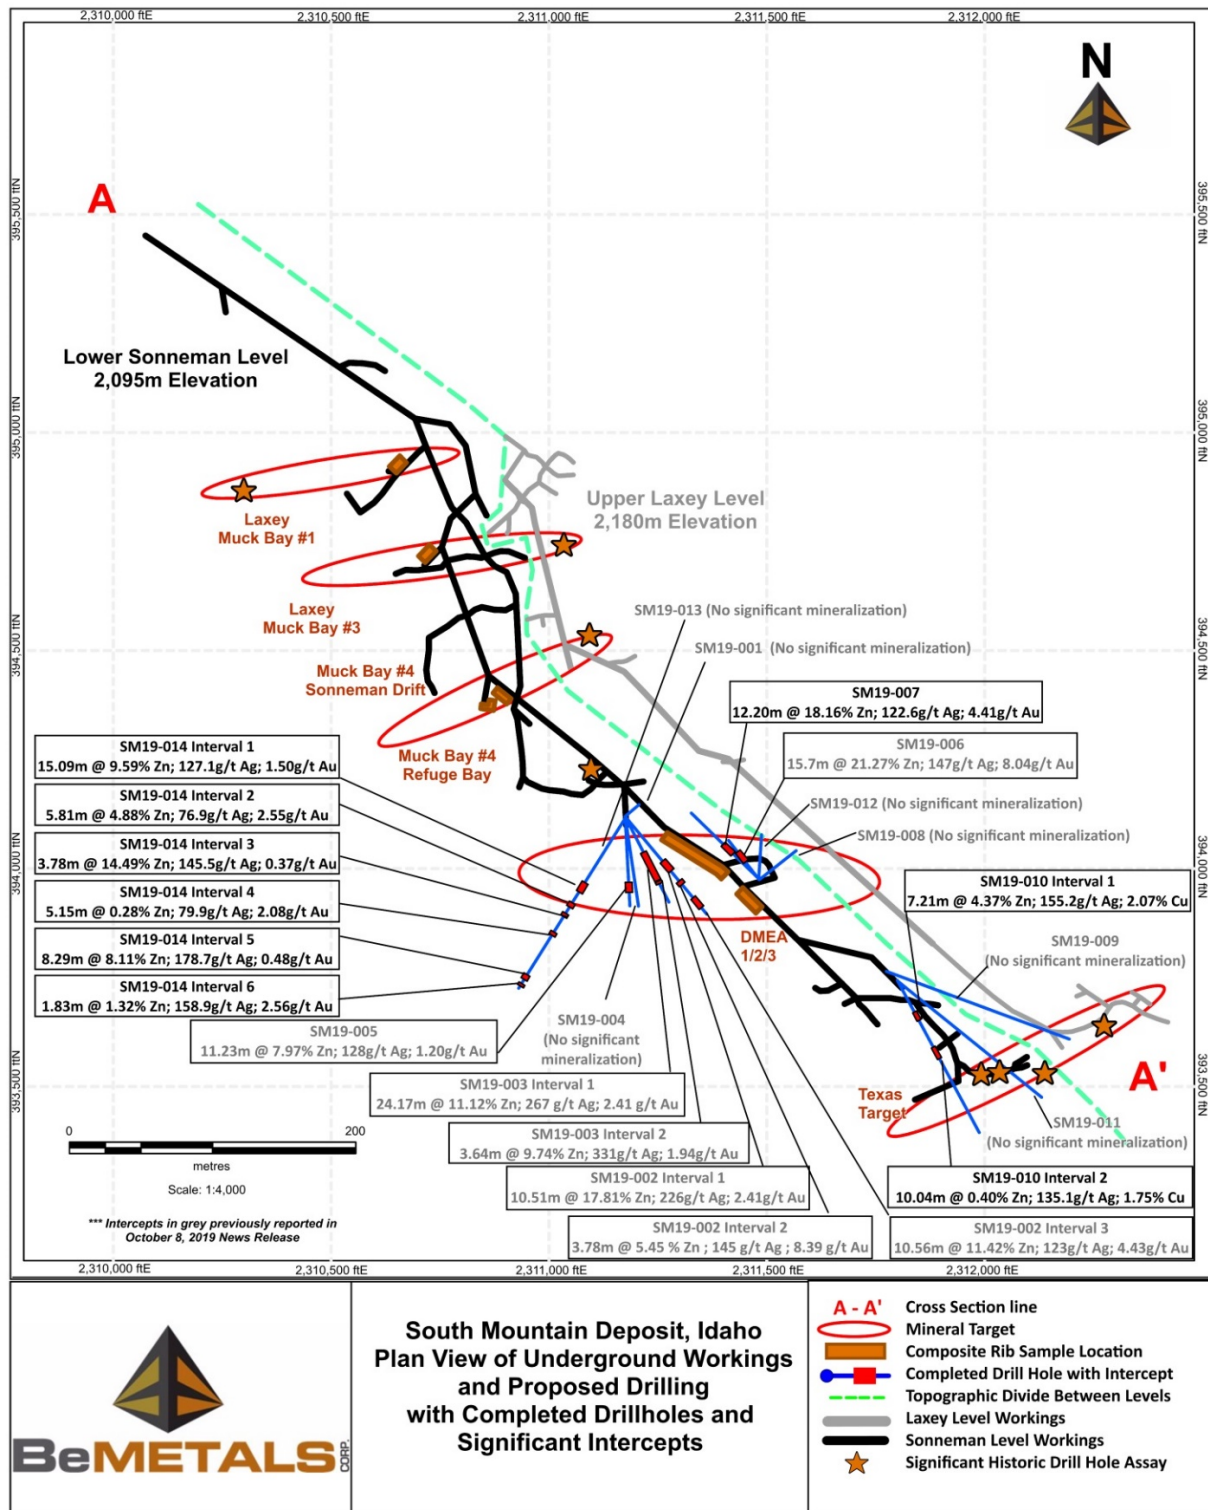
2,310,000 ftE
2,310,500 ftE
2,311,000 ftE
2,311,500 ftE
2,312,000 ftE

N

395,500 ftN
395,000 ftN
394,500 ftN
394,000 ftN
393,500 ftN

A

Lower Sonneman Level
2,095m Elevation

Upper Laxey Level
2,180m Elevation

Laxey
Muck Bay #1

Laxey
Muck Bay #3

Muck Bay #4
Sonneman Drift

Muck Bay #4
Refuge Bay

SM19-013 (No significant mineralization)

SM19-001 (No significant mineralization)

SM19-007
12.20m @ 18.16% Zn; 122.6g/t Ag; 4.41g/t Au

SM19-006
15.7m @ 21.27% Zn; 147g/t Ag; 8.04g/t Au

SM19-012 (No significant mineralization)

SM19-008 (No significant mineralization)

SM19-014 Interval 1
15.09m @ 9.59% Zn; 127.1g/t Ag; 1.50g/t Au

SM19-014 Interval 2
5.81m @ 4.88% Zn; 76.9g/t Ag; 2.55g/t Au

SM19-014 Interval 3
3.78m @ 14.49% Zn; 145.5g/t Ag; 0.37g/t Au

SM19-014 Interval 4
5.15m @ 0.28% Zn; 79.9g/t Ag; 2.08g/t Au

SM19-014 Interval 5
8.29m @ 8.11% Zn; 178.7g/t Ag; 0.48g/t Au

SM19-014 Interval 6
1.83m @ 1.32% Zn; 158.9g/t Ag; 2.56g/t Au

SM19-005
11.23m @ 7.97% Zn; 128g/t Ag; 1.20g/t Au

SM19-004
(No significant mineralization)

DMEA
1/2/3

SM19-010 Interval 1
7.21m @ 4.37% Zn; 155.2g/t Ag; 2.07% Cu

SM19-009
(No significant mineralization)

A'

Texas
Target

SM19-011
(No significant mineralization)

SM19-003 Interval 1
24.17m @ 11.12% Zn; 267 g/t Ag; 2.41 g/t Au

SM19-003 Interval 2
3.64m @ 9.74% Zn; 331g/t Ag; 1.94g/t Au

SM19-002 Interval 1
10.51m @ 17.81% Zn; 226g/t Ag; 2.41g/t Au

SM19-002 Interval 2
3.78m @ 5.45 % Zn ; 145 g/t Ag ; 8.39 g/t Au

SM19-010 Interval 2
10.04m @ 0.40% Zn; 135.1g/t Ag; 1.75% Cu

SM19-002 Interval 3
10.56m @ 11.42% Zn; 123g/t Ag; 4.43g/t Au

0
200
metres
Scale: 1:4,000

*** Intercepts in grey previously reported in October 8, 2019 News Release

2,310,000 ftE
2,310,500 ftE
2,311,000 ftE
2,311,500 ftE
2,312,000 ftE

BeMETALS CORP.

South Mountain Deposit, Idaho
Plan View of Underground Workings
and Proposed Drilling
with Completed Drillholes and
Significant Intercepts

A - A' Cross Section line
Mineral Target
Composite Rib Sample Location
Completed Drill Hole with Intercept
Topographic Divide Between Levels
Laxey Level Workings
Sonneman Level Workings
Significant Historic Drill Hole Assay